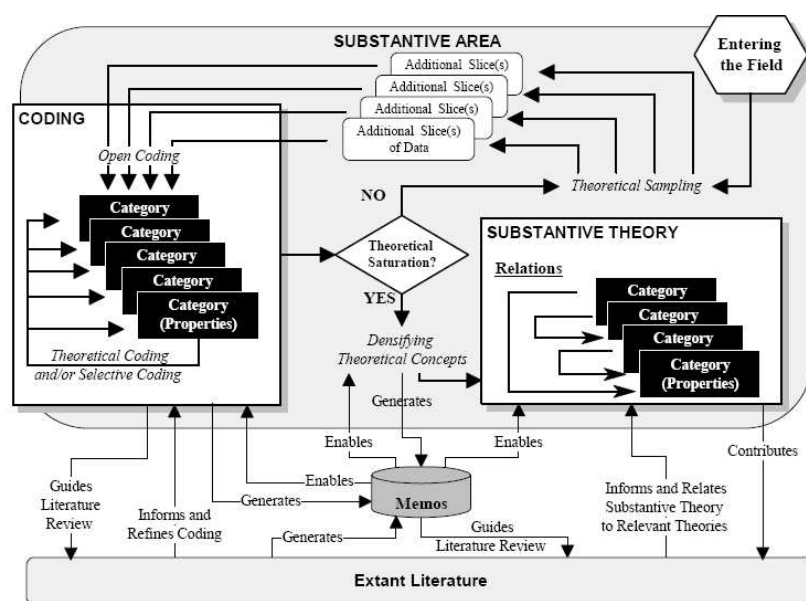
SUBSTANTIVE AREA

Entering the Field

Additional Slice(s)
Additional Slice(s)
Additional Slice(s)
Additional Slice(s) of Data

CODING

Open Coding

Category
Category
Category
Category
Category (Properties)

Theoretical Coding and/or Selective Coding

NO

Theoretical Sampling

Theoretical Saturation?

YES

SUBSTANTIVE THEORY

Relations

Category
Category
Category
Category (Properties)

Densifying Theoretical Concepts

Generates

Enables

Enables

Enables

Generates

Memos

Generates

Guides Literature Review

Guides Literature Review

Informs and Refines Coding

Informs and Relates Substantive Theory to Relevant Theories

Contributes

Extant Literature